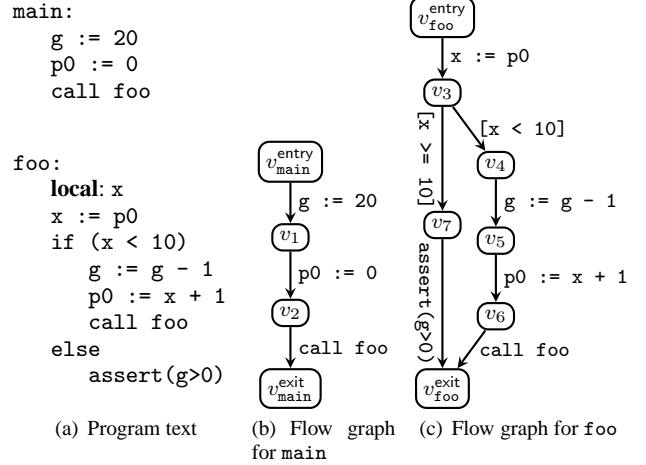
main:
g := 20
p0 := 0
call foo

foo:
**local**: x
x := p0
if (x < 10)
g := g - 1
p0 := x + 1
call foo
else
assert(g>0)

$v_{\text{main}}^{\text{entry}}$
g := 20
$v_1$
p0 := 0
$v_2$
call foo
$v_{\text{main}}^{\text{exit}}$

$v_{\text{foo}}^{\text{entry}}$
x := p0
$v_3$
[x >= 10]
[x < 10]
$v_4$
g := g - 1
$v_7$
$v_5$
assert(g>0)
p0 := x + 1
$v_6$
call foo
$v_{\text{foo}}^{\text{exit}}$

(a) Program text

(b) Flow graph for main

(c) Flow graph for foo